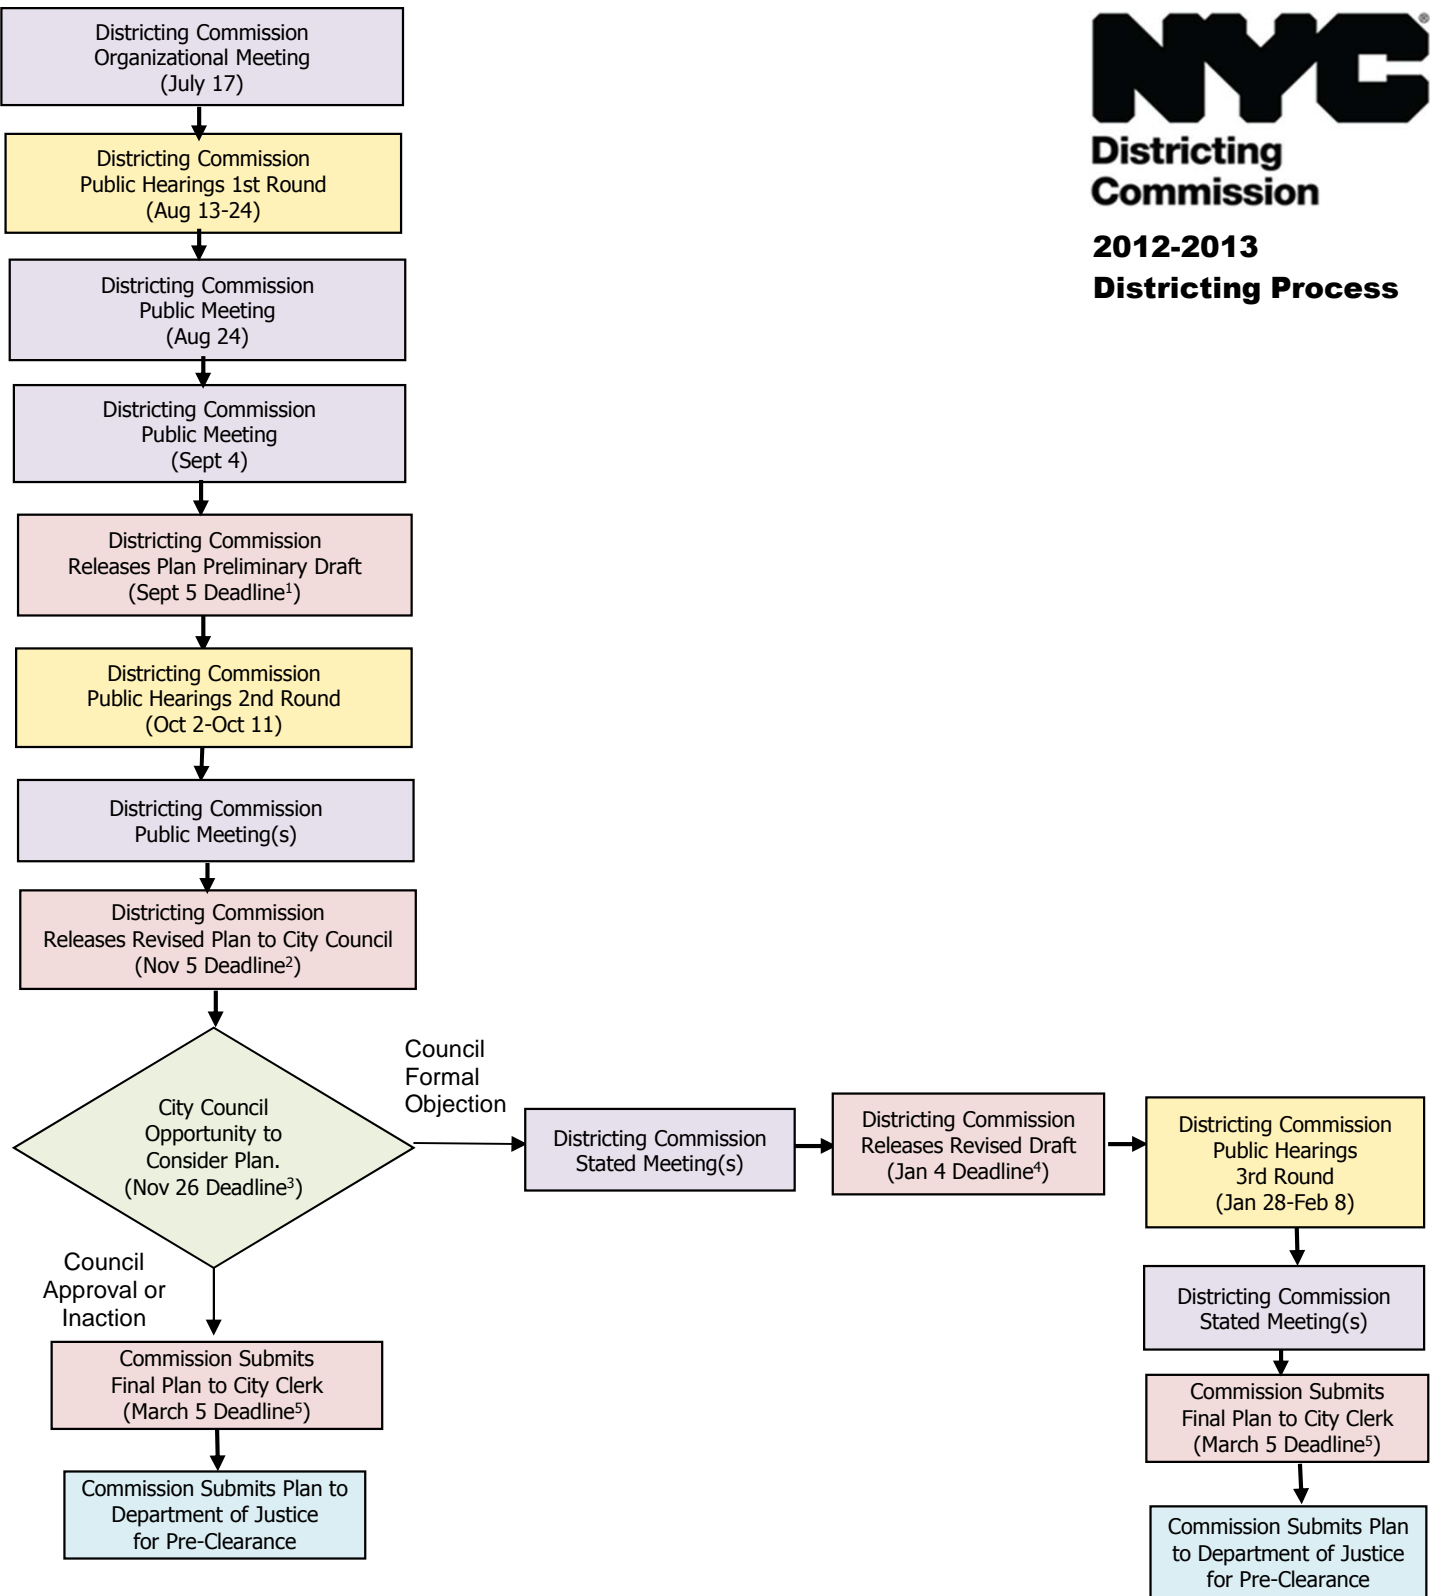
NYC
Districting Commission

2012-2013
Districting Process

Districting Commission Organizational Meeting (July 17)

Districting Commission Public Hearings 1st Round (Aug 13-24)

Districting Commission Public Meeting (Aug 24)

Districting Commission Public Meeting (Sept 4)

Districting Commission Releases Plan Preliminary Draft (Sept 5 Deadline$^1$)

Districting Commission Public Hearings 2nd Round (Oct 2-Oct 11)

Districting Commission Public Meeting(s)

Districting Commission Releases Revised Plan to City Council (Nov 5 Deadline$^2$)

City Council Opportunity to Consider Plan. (Nov 26 Deadline$^3$)

Council Formal Objection

Districting Commission Stated Meeting(s)

Districting Commission Releases Revised Draft (Jan 4 Deadline$^4$)

Districting Commission Public Hearings 3rd Round (Jan 28-Feb 8)

Districting Commission Stated Meeting(s)

Commission Submits Final Plan to City Clerk (March 5 Deadline$^5$)

Commission Submits Plan to Department of Justice for Pre-Clearance

Council Approval or Inaction

Commission Submits Final Plan to City Clerk (March 5 Deadline$^5$)

Commission Submits Plan to Department of Justice for Pre-Clearance